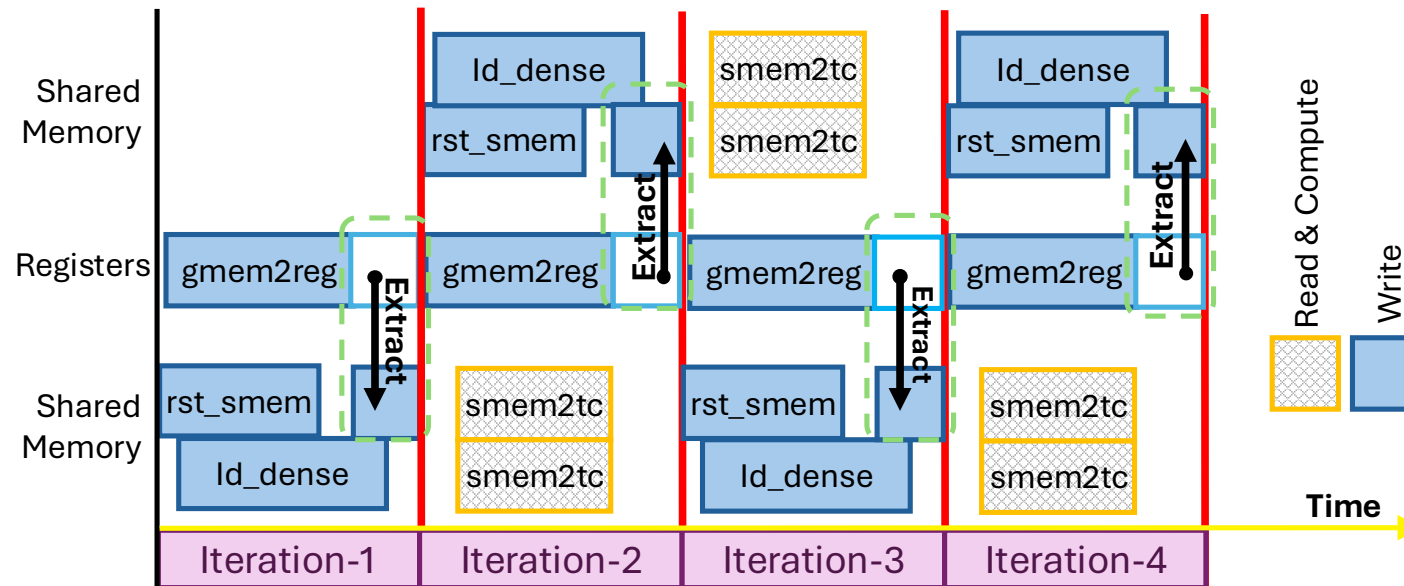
Shared Memory

Registers

Shared Memory

ld_dense

rst_smem

Extract

smem2tc

smem2tc

ld_dense

rst_smem

Extract

gmem2reg

Extract

gmem2reg

gmem2reg

Extract

gmem2reg

rst_smem

ld_dense

smem2tc

smem2tc

rst_smem

ld_dense

smem2tc

smem2tc

Read & Compute

Write

Time

Iteration-1

Iteration-2

Iteration-3

Iteration-4